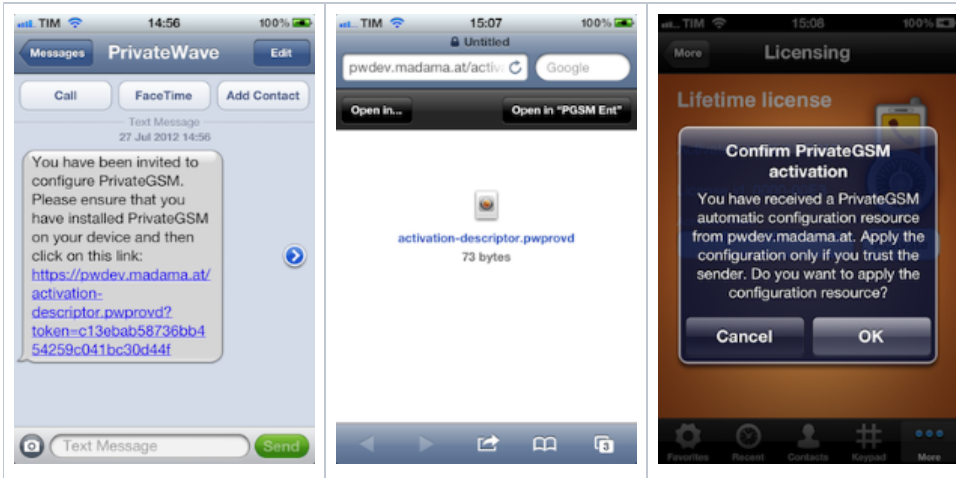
TIM 14:56 100%

Messages PrivateWave Edit

Call FaceTime Add Contact

Text Message
27 Jul 2012 14:56

You have been invited to configure PrivateGSM. Please ensure that you have installed PrivateGSM on your device and then click on this link: https://pwdev.madama.at/activation-descriptor.pwprovd?token=c13ebab58736bb454259c041bc30d44f

Text Message Send

TIM 15:07 100%

Untitled

pwdev.madama.at/activ Google

Open in... Open in "PGSM Ent"

activation-descriptor.pwprovd
73 bytes

TIM 15:08 100%

More Licensing

Lifetime license

Confirm PrivateGSM activation

You have received a PrivateGSM automatic configuration resource from pwdev.madama.at. Apply the configuration only if you trust the sender. Do you want to apply the configuration resource?

Cancel OK

Favorites Recent Contacts Keypad More